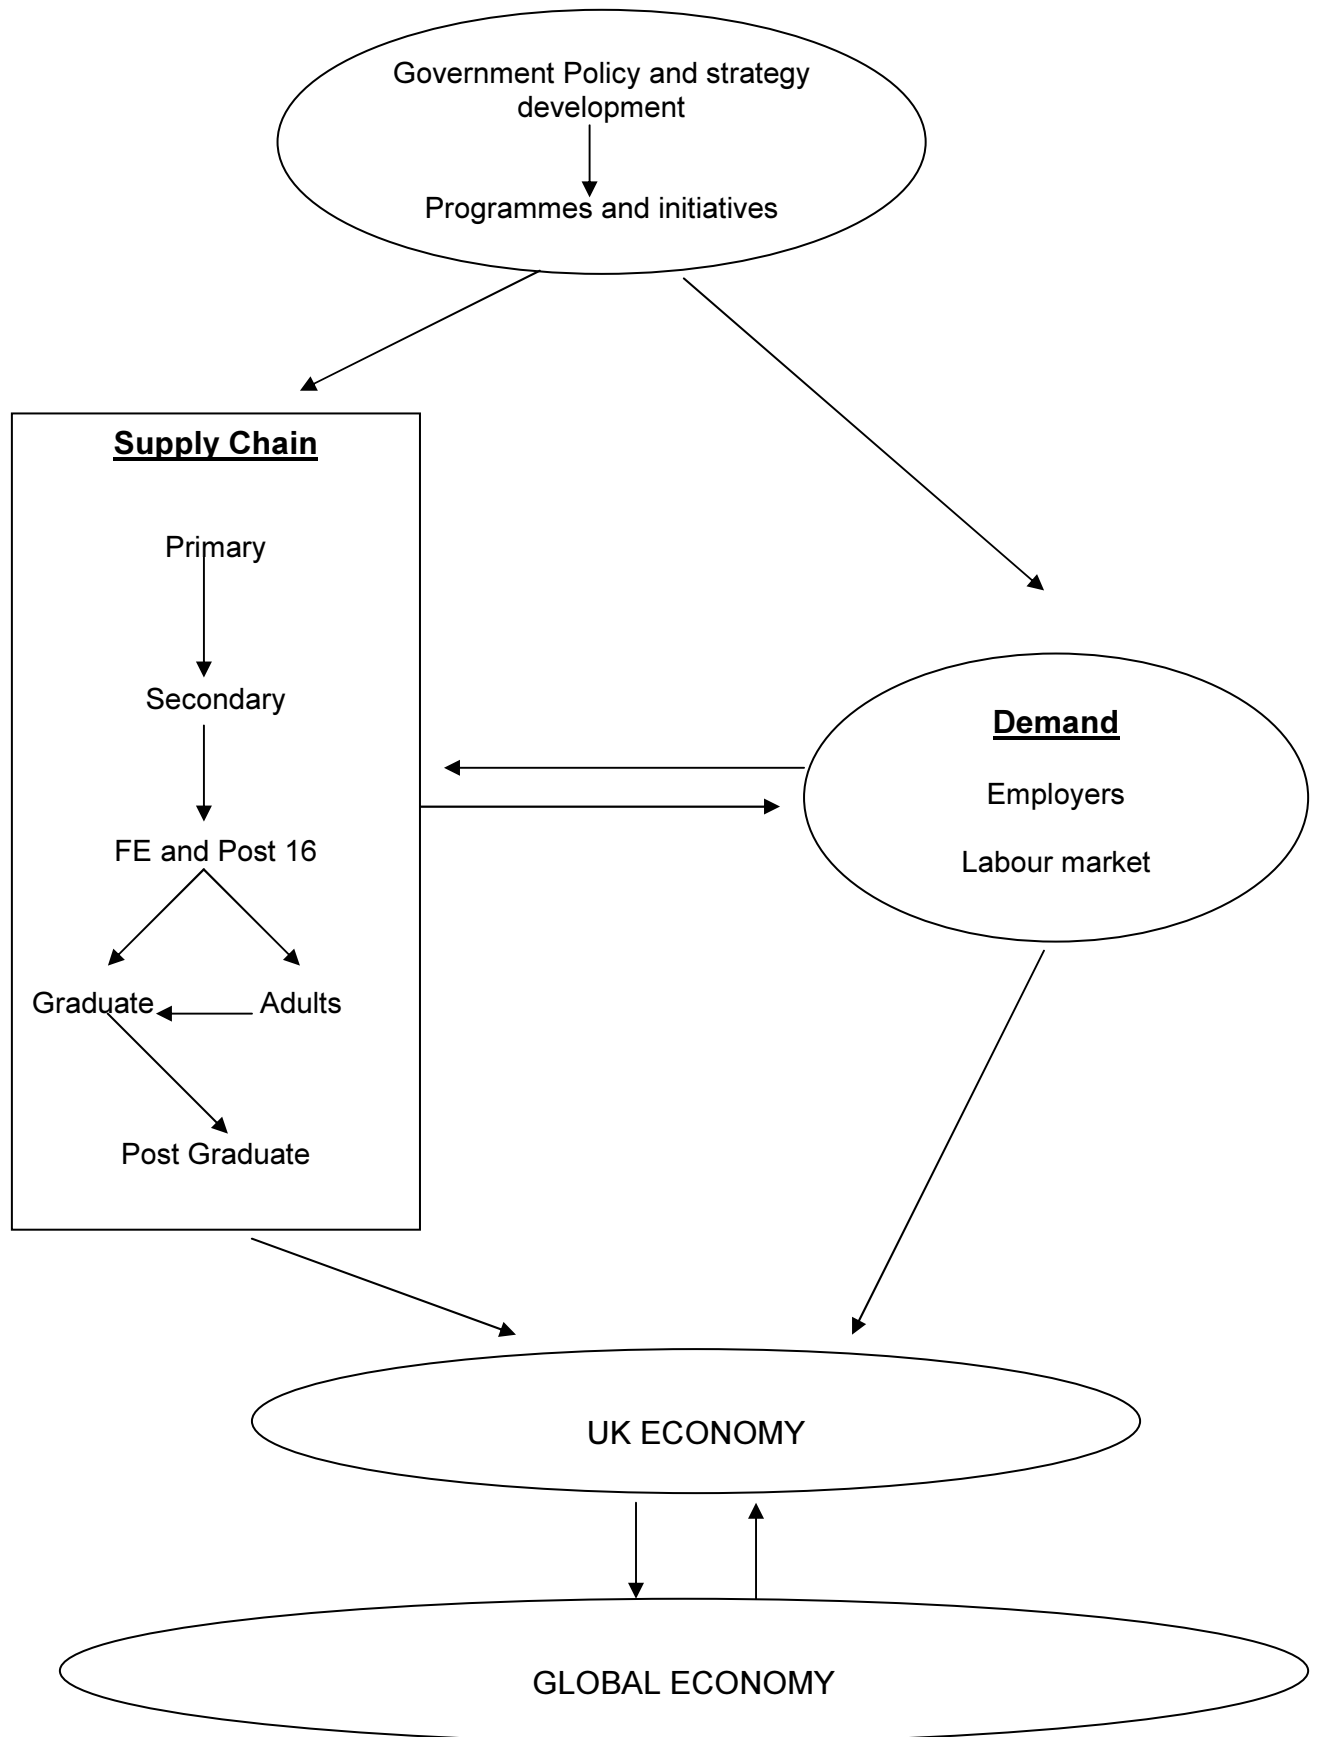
Government Policy and strategy development

Programmes and initiatives

Supply Chain

Primary

Secondary

FE and Post 16

Graduate

Adults

Post Graduate

Demand

Employers

Labour market

UK ECONOMY

GLOBAL ECONOMY